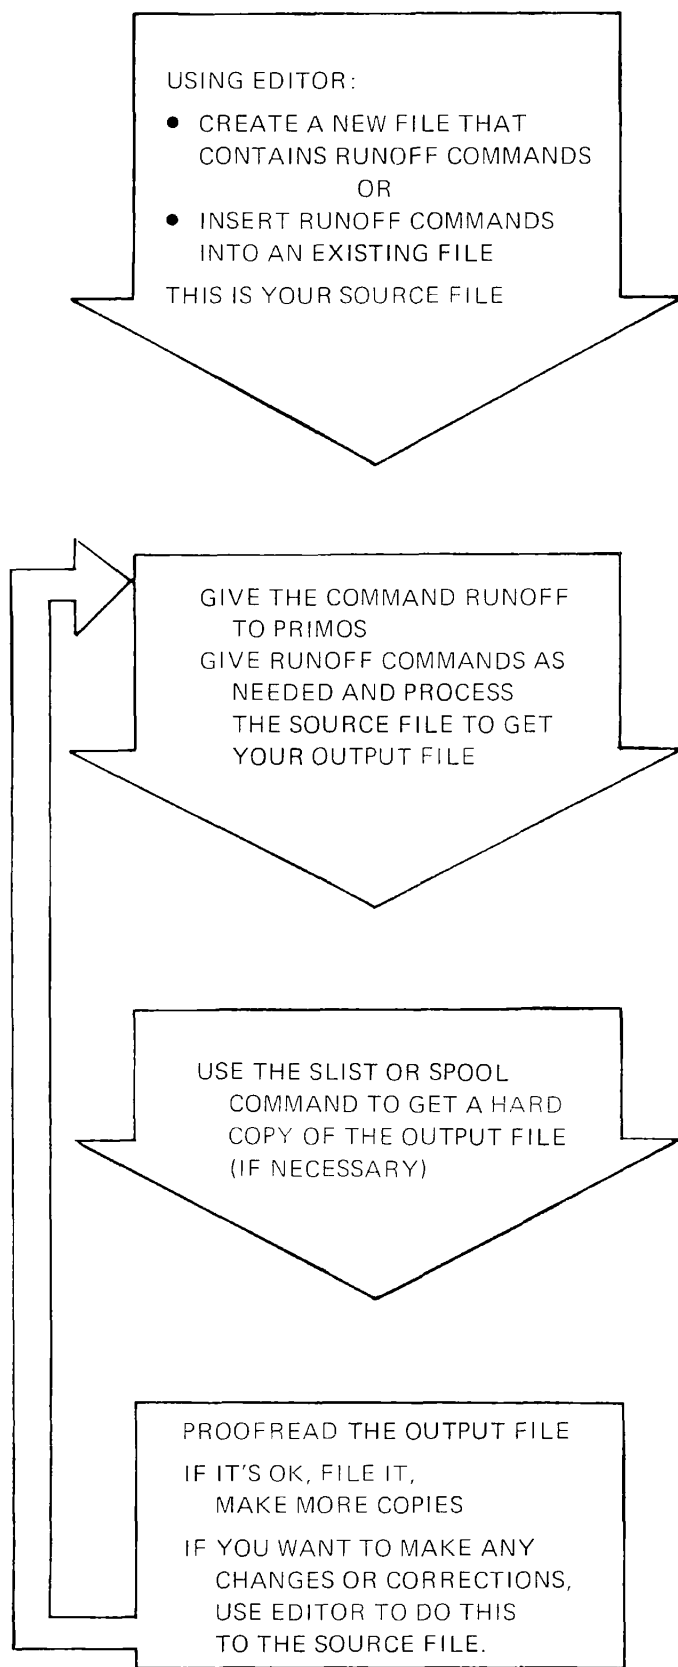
USING EDITOR:

• CREATE A NEW FILE THAT CONTAINS RUNOFF COMMANDS
OR
• INSERT RUNOFF COMMANDS INTO AN EXISTING FILE

THIS IS YOUR SOURCE FILE

GIVE THE COMMAND RUNOFF TO PRIMOS
GIVE RUNOFF COMMANDS AS NEEDED AND PROCESS THE SOURCE FILE TO GET YOUR OUTPUT FILE

USE THE SLIST OR SPOOL COMMAND TO GET A HARD COPY OF THE OUTPUT FILE (IF NECESSARY)

PROOFREAD THE OUTPUT FILE

IF IT'S OK, FILE IT, MAKE MORE COPIES

IF YOU WANT TO MAKE ANY CHANGES OR CORRECTIONS, USE EDITOR TO DO THIS TO THE SOURCE FILE.